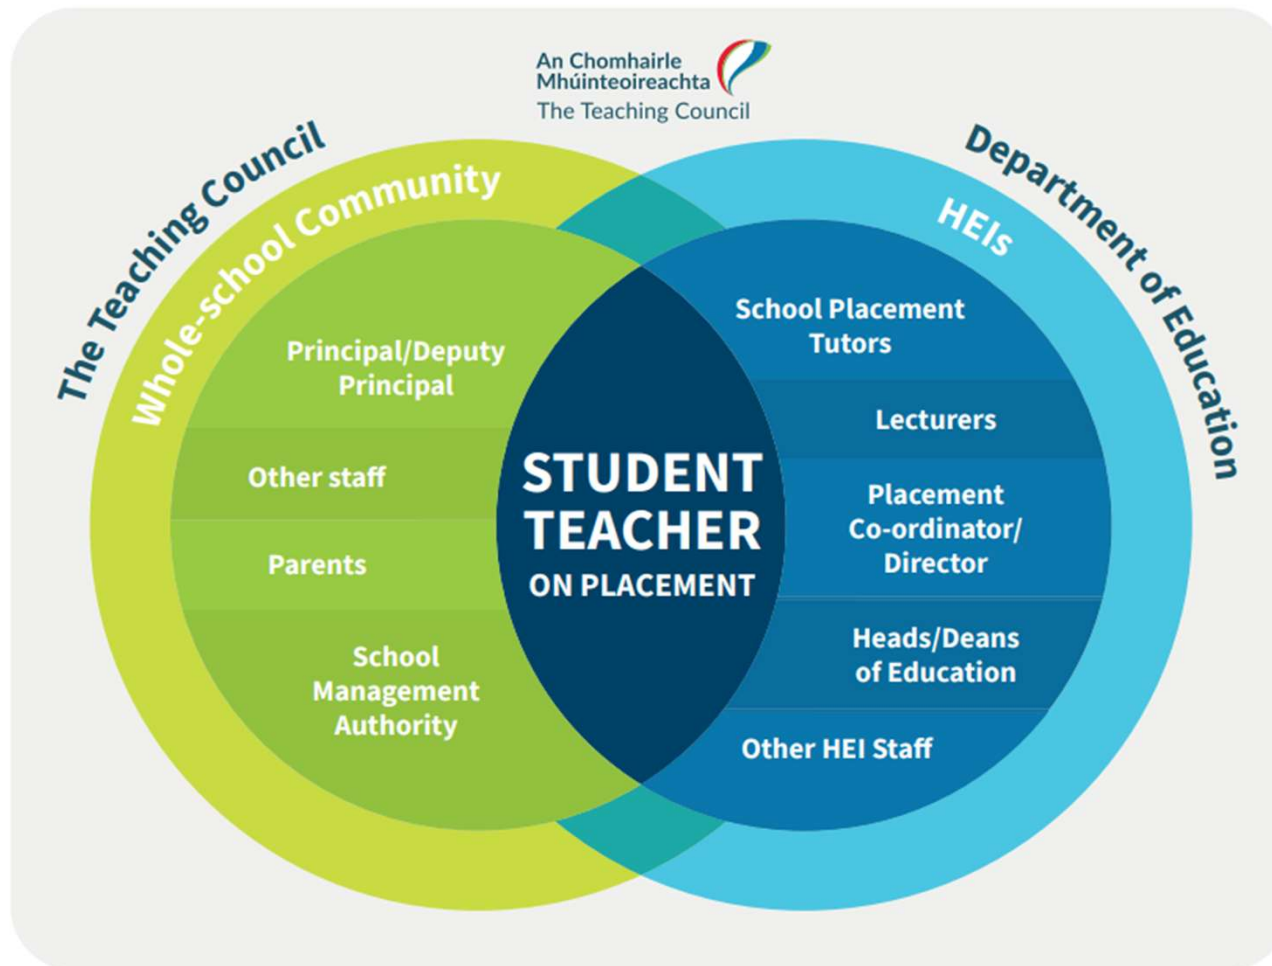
An Chomhairle Mhúinteoireachta
The Teaching Council

The Teaching Council

Whole-school Community

Department of Education

HEIs

Principal/Deputy Principal

Other staff

Parents

School Management Authority

STUDENT TEACHER ON PLACEMENT

School Placement Tutors

Lecturers

Placement Co-ordinator/ Director

Heads/Deans of Education

Other HEI Staff